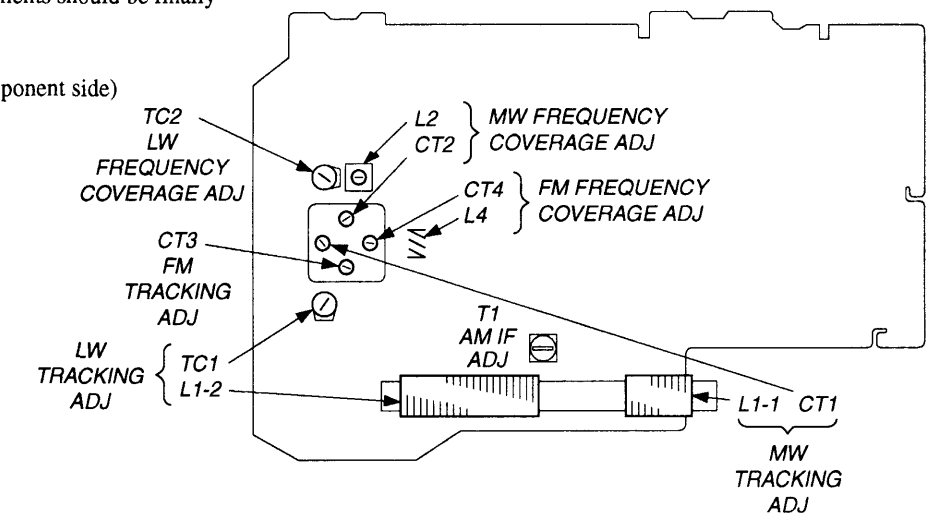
nents should be finally

ponent side)

TC2
LW
FREQUENCY
COVERAGE ADJ

L2
CT2
MW FREQUENCY
COVERAGE ADJ

CT4
L4
FM FREQUENCY
COVERAGE ADJ

CT3
FM
TRACKING
ADJ

T1
AM IF
ADJ

LW
TRACKING
ADJ
TC1
L1-2

L1-1 CT1
MW
TRACKING
ADJ